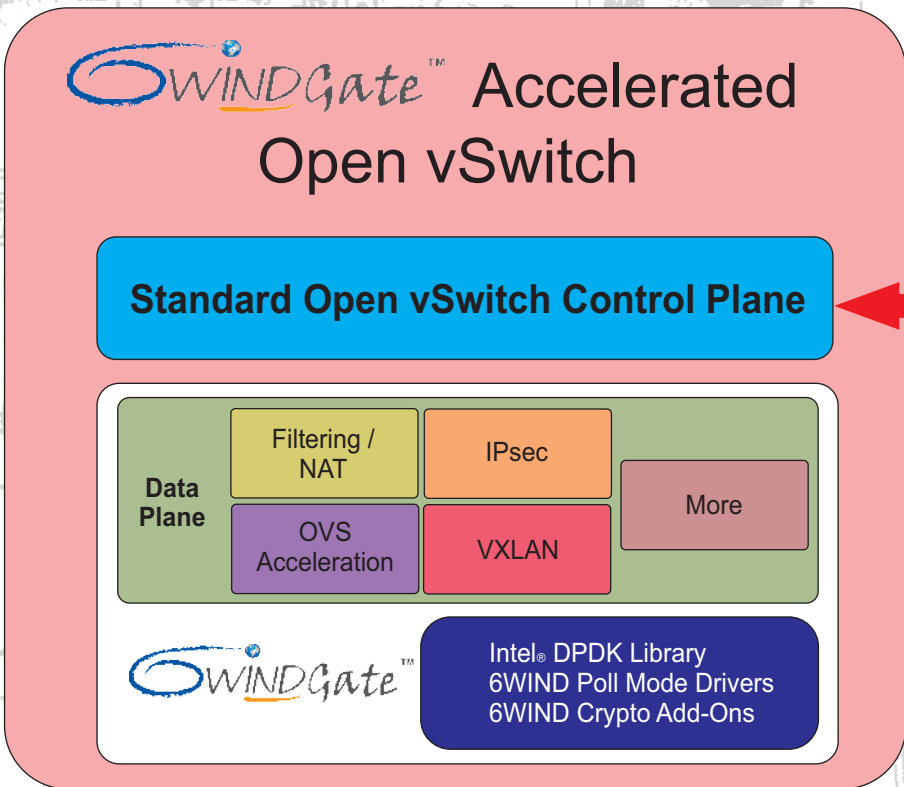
6WINDGate™ Accelerated Open vSwitch

Standard Open vSwitch Control Plane

Data Plane

Filtering / NAT

IPsec

More

OVS Acceleration

VXLAN

6WINDGate™

Intel® DPDK Library
6WIND Poll Mode Drivers
6WIND Crypto Add-Ons